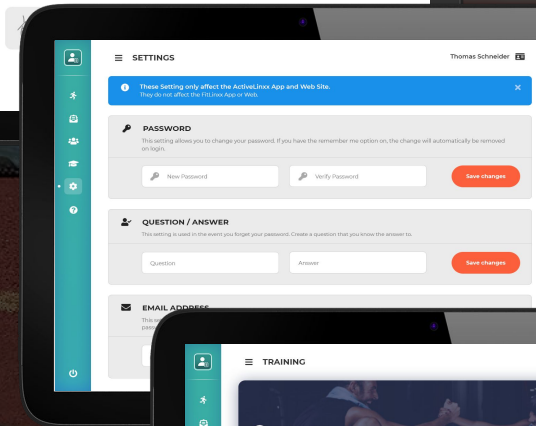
SETTINGS

Thomas Schneider

These Setting only affect the ActiveLinxx App and Web Site.
They do not affect the FitLinxx App or Web.

PASSWORD

This setting allows you to change your password. If you have the remember me option on, the change will automatically be removed on login.

New Password

Verify Password

Save changes

QUESTION / ANSWER

This setting is used in the event you forget your password. Create a question that you know the answer to.

Question

Answer

Save changes

EMAIL ADDRESS

This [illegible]
pass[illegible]

TRAINING